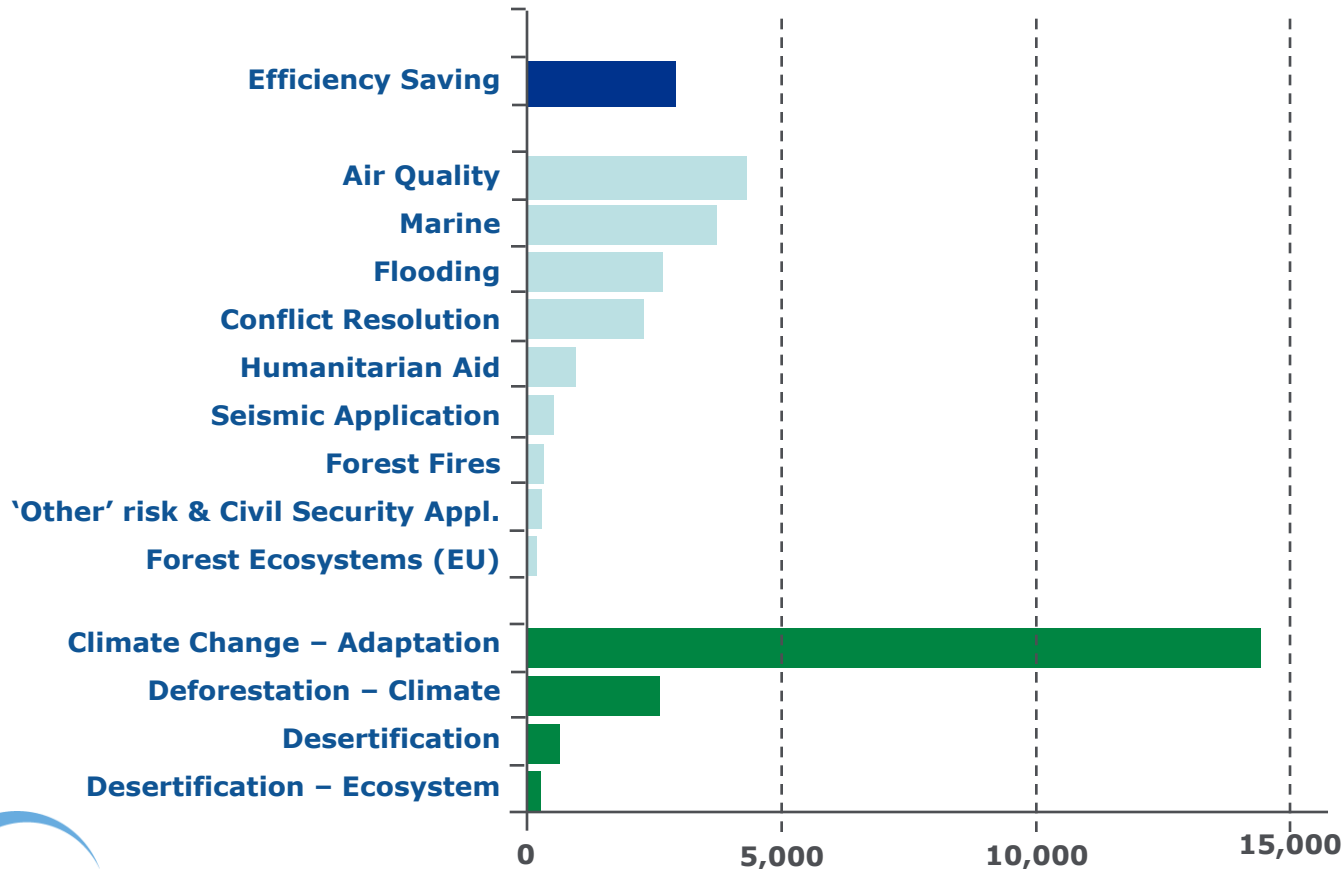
Efficiency Saving

Air Quality
Marine
Flooding
Conflict Resolution
Humanitarian Aid
Seismic Application
Forest Fires
'Other' risk & Civil Security Appl.
Forest Ecosystems (EU)

Climate Change – Adaptation
Deforestation – Climate
Desertification
Desertification – Ecosystem

0
5,000
10,000
15,000